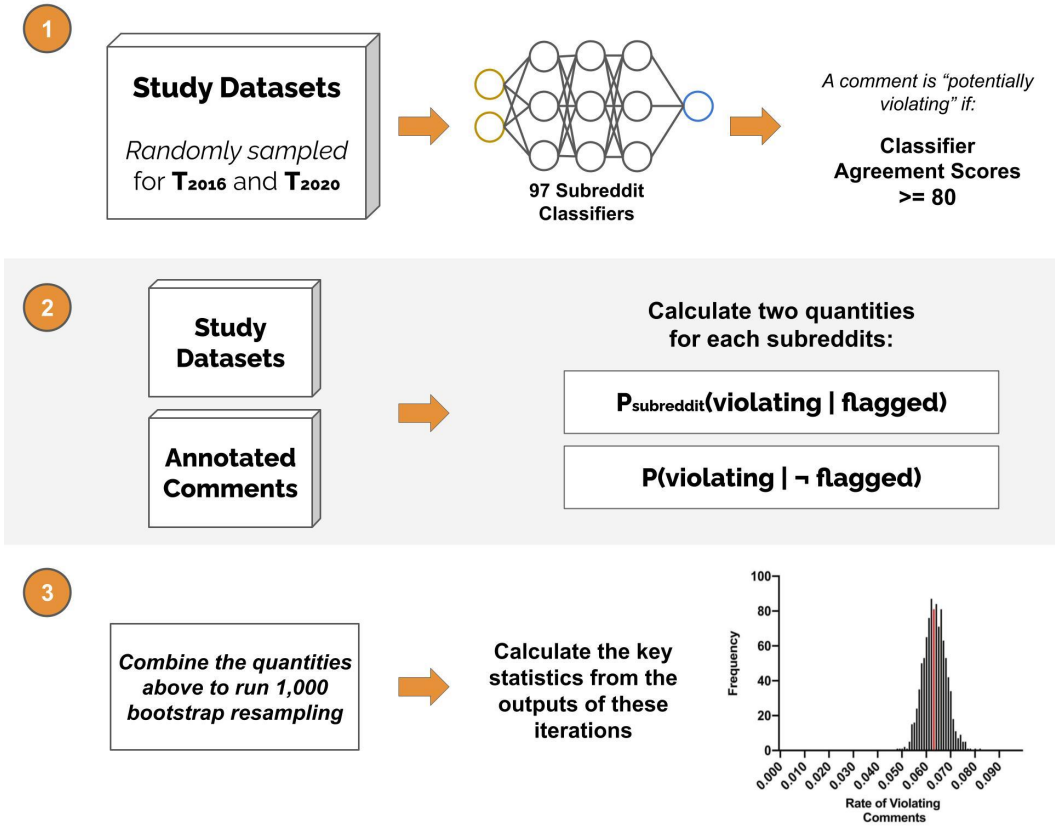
1

**Study Datasets**

*Randomly sampled* for **$T_{2016}$** and **$T_{2020}$**

97 Subreddit Classifiers

*A comment is "potentially violating" if:*

**Classifier Agreement Scores >= 80**

2

**Study Datasets**

**Annotated Comments**

**Calculate two quantities for each subreddits:**

**$P_{subreddit}$(violating | flagged)**

**P(violating | ¬ flagged)**

3

***Combine the quantities above to run 1,000 bootstrap resampling***

**Calculate the key statistics from the outputs of these iterations**

100
80
60
40
20
0

Frequency

0.000 0.010 0.020 0.030 0.040 0.050 0.060 0.070 0.080 0.090

Rate of Violating Comments